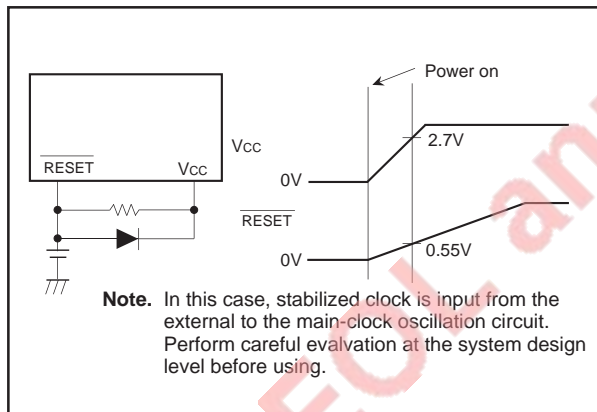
Power on

$\overline{\text{RESET}}$

VCC

VCC

0V

2.7V

$\overline{\text{RESET}}$

0.55V

0V

**Note.** In this case, stabilized clock is input from the external to the main-clock oscillation circuit. Perform careful evalvation at the system design level before using.

EOL an